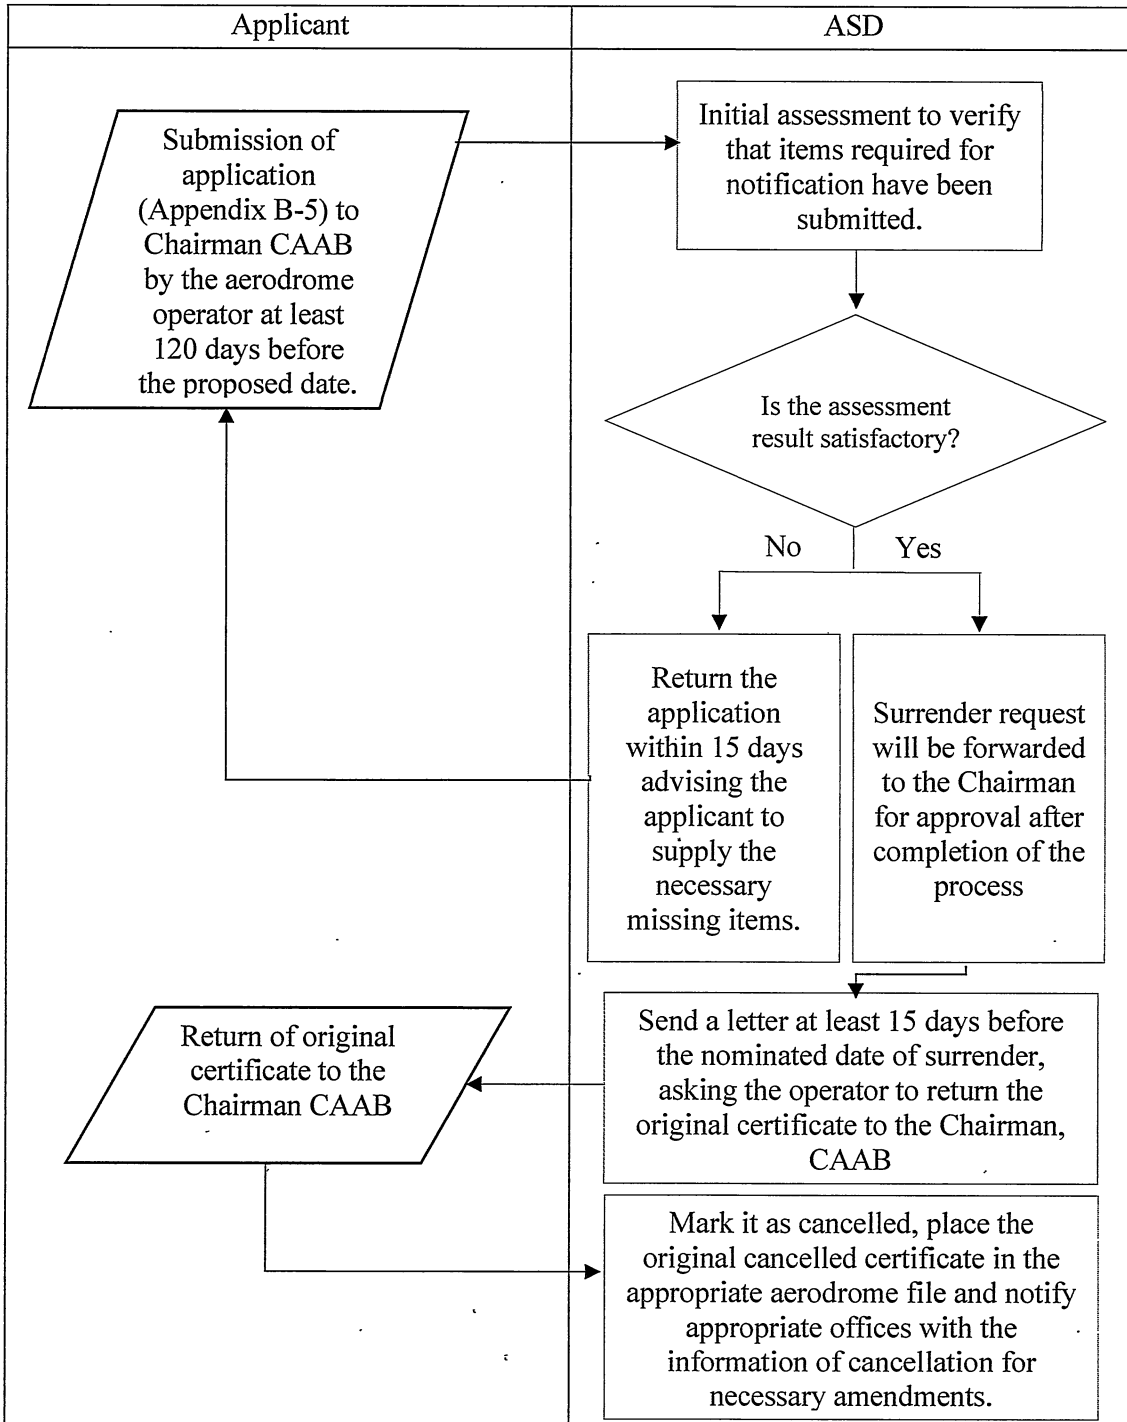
Applicant

ASD

Submission of application (Appendix B-5) to Chairman CAAB by the aerodrome operator at least 120 days before the proposed date.

Initial assessment to verify that items required for notification have been submitted.

Is the assessment result satisfactory?

No

Yes

Return the application within 15 days advising the applicant to supply the necessary missing items.

Surrender request will be forwarded to the Chairman for approval after completion of the process

Return of original certificate to the Chairman CAAB

Send a letter at least 15 days before the nominated date of surrender, asking the operator to return the original certificate to the Chairman, CAAB

Mark it as cancelled, place the original cancelled certificate in the appropriate aerodrome file and notify appropriate offices with the information of cancellation for necessary amendments.